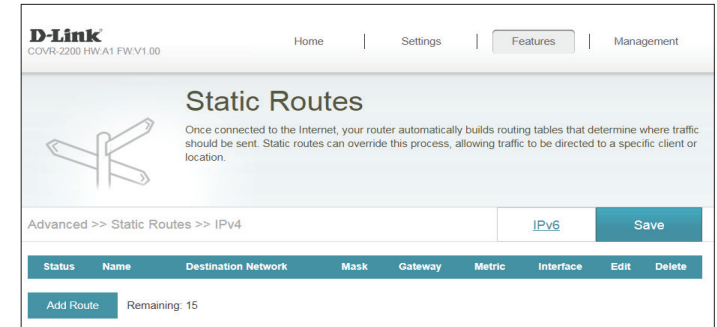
D-Link
COVR-2200 HW:A1 FW:V1.00

Home | Settings | Features | Management

Static Routes

Once connected to the Internet, your router automatically builds routing tables that determine where traffic should be sent. Static routes can override this process, allowing traffic to be directed to a specific client or location.

Advanced >> Static Routes >> IPv4

IPv6

Save

| Status | Name | Destination Network | Mask | Gateway | Metric | Interface | Edit | Delete |
|---|---|---|---|---|---|---|---|---|

Add Route

Remaining: 15